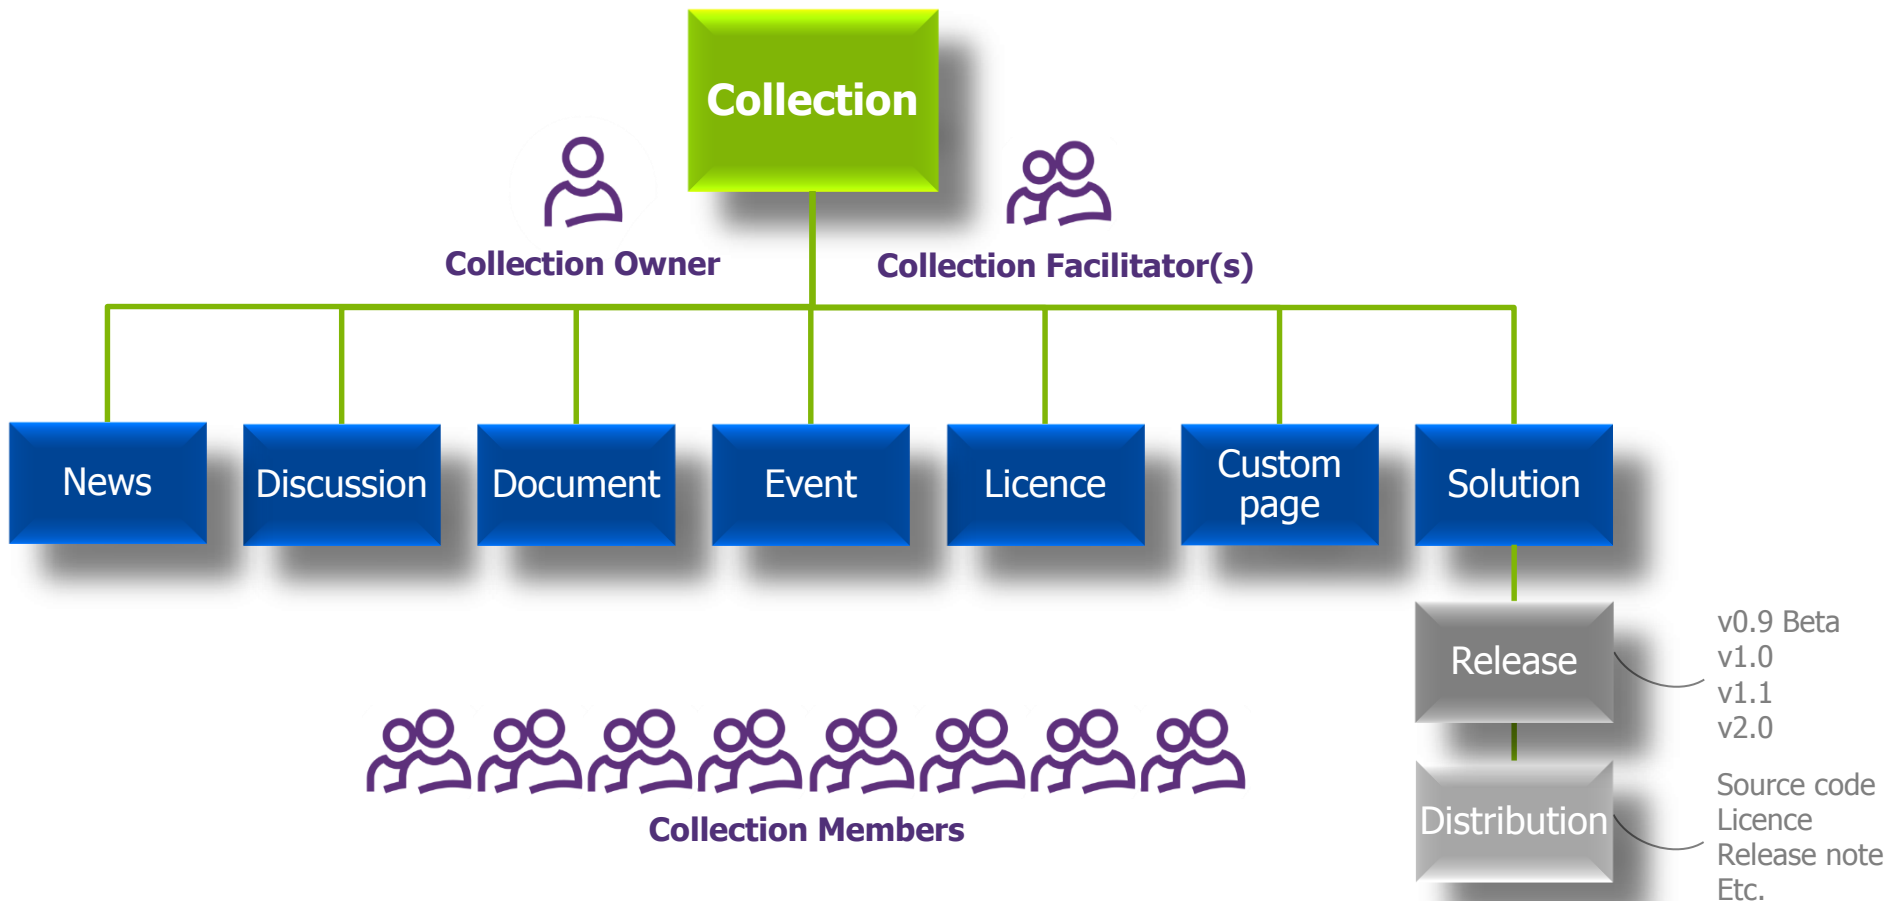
Collection

Collection Owner

Collection Facilitator(s)

News

Discussion

Document

Event

Licence

Custom page

Solution

Release

v0.9 Beta
v1.0
v1.1
v2.0

Distribution

Source code
Licence
Release note
Etc.

Collection Members